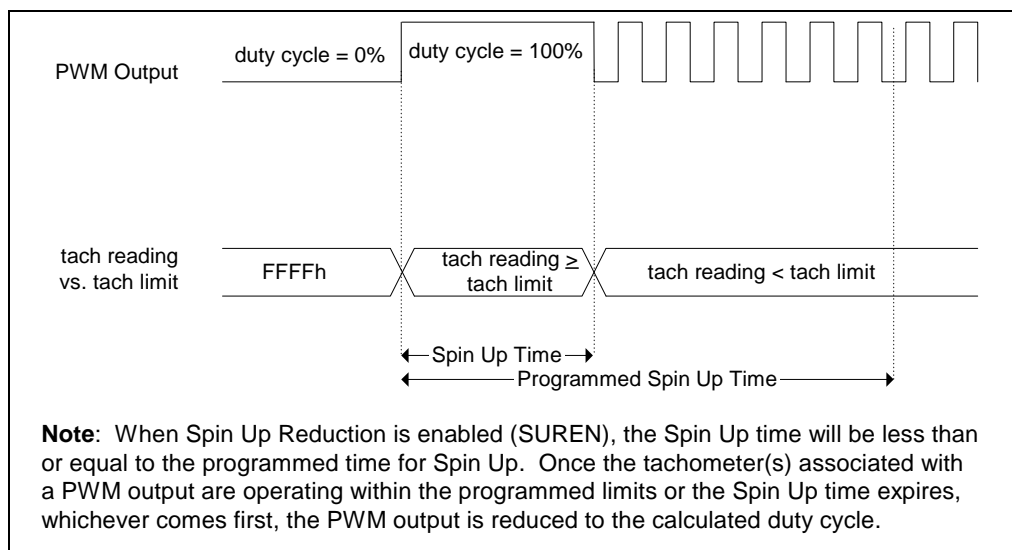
PWM Output

duty cycle = 0%

duty cycle = 100%

tach reading vs. tach limit

FFFFh

tach reading ≥ tach limit

tach reading < tach limit

Spin Up Time

Programmed Spin Up Time

**Note**: When Spin Up Reduction is enabled (SUREN), the Spin Up time will be less than or equal to the programmed time for Spin Up. Once the tachometer(s) associated with a PWM output are operating within the programmed limits or the Spin Up time expires, whichever comes first, the PWM output is reduced to the calculated duty cycle.